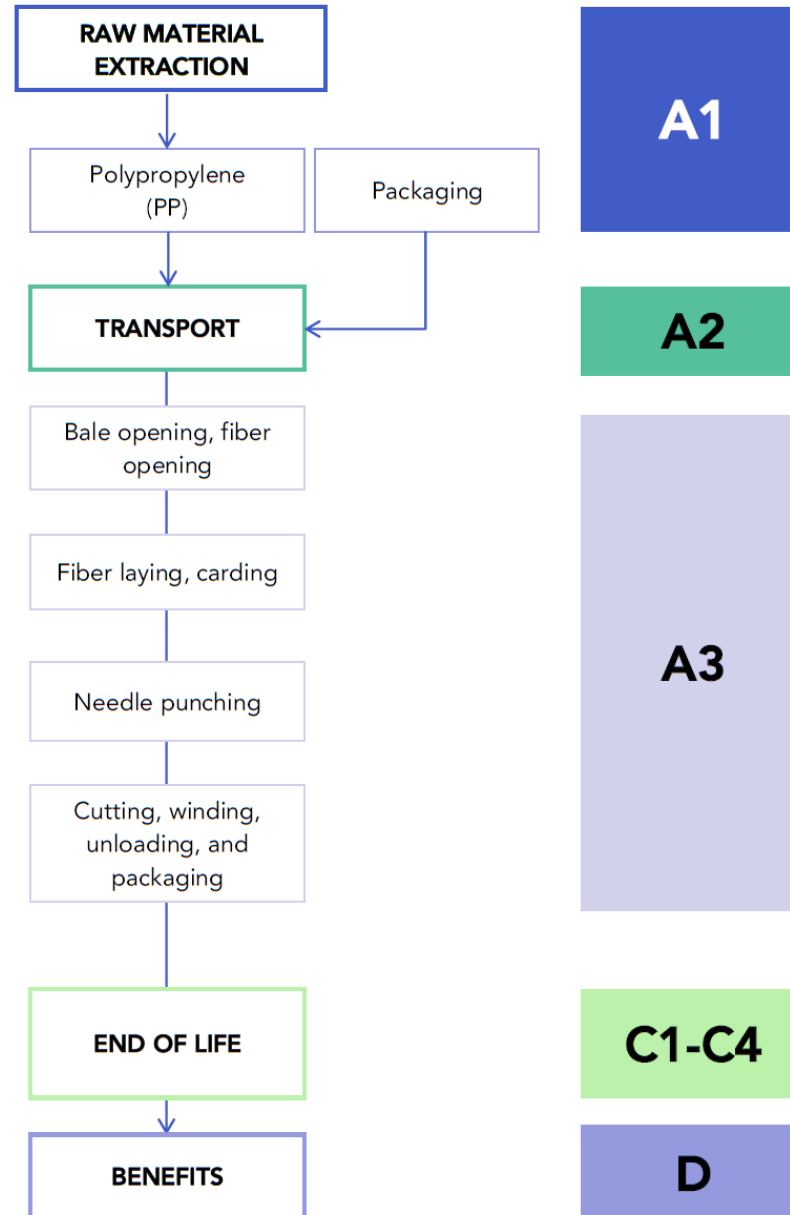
RAW MATERIAL EXTRACTION

A1

Polypropylene (PP)

Packaging

TRANSPORT

A2

Bale opening, fiber opening

Fiber laying, carding

Needle punching

Cutting, winding, unloading, and packaging

A3

END OF LIFE

C1-C4

BENEFITS

D